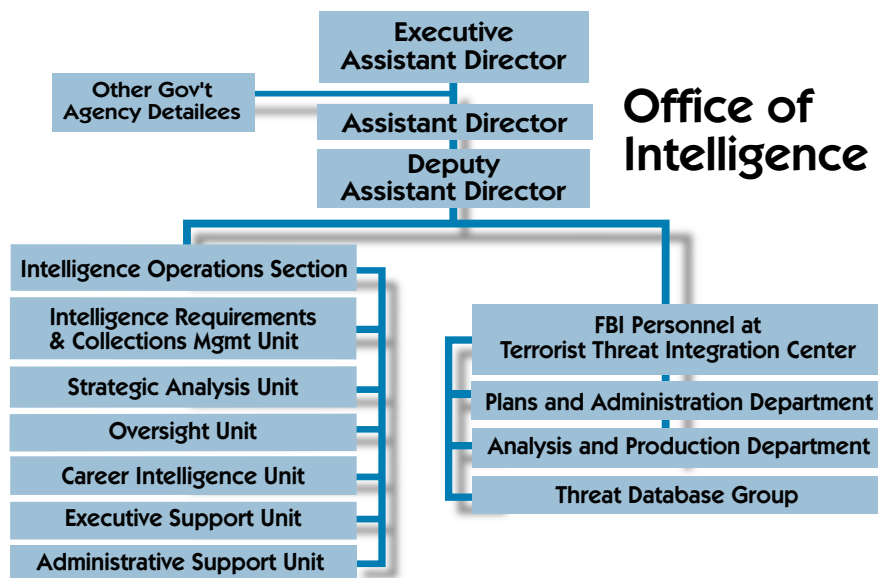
Executive Assistant Director

Other Gov't Agency Detailees

Assistant Director

Deputy Assistant Director

Office of Intelligence

Intelligence Operations Section

Intelligence Requirements & Collections Mgmt Unit

Strategic Analysis Unit

Oversight Unit

Career Intelligence Unit

Executive Support Unit

Administrative Support Unit

FBI Personnel at Terrorist Threat Integration Center

Plans and Administration Department

Analysis and Production Department

Threat Database Group